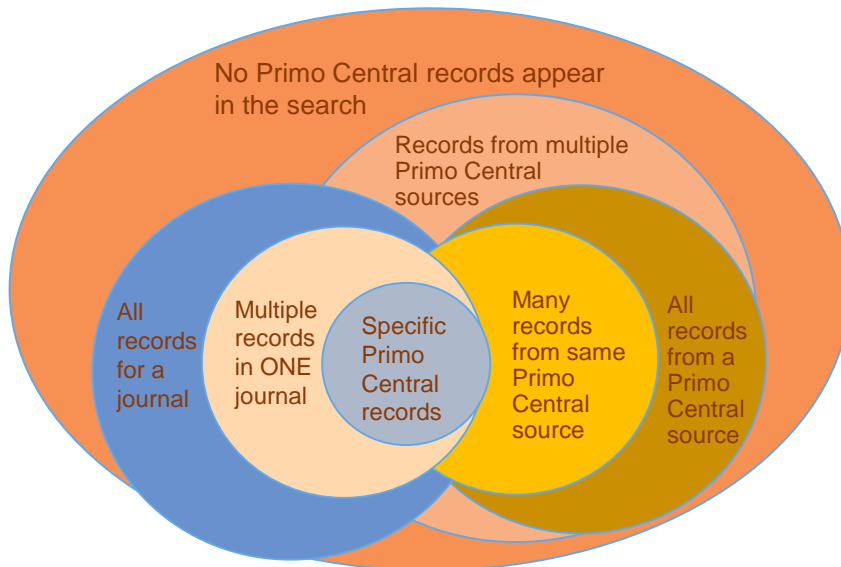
No Primo Central records appear in the search

Records from multiple Primo Central sources

All records for a journal

Multiple records in ONE journal

Specific Primo Central records

Many records from same Primo Central source

All records from a Primo Central source